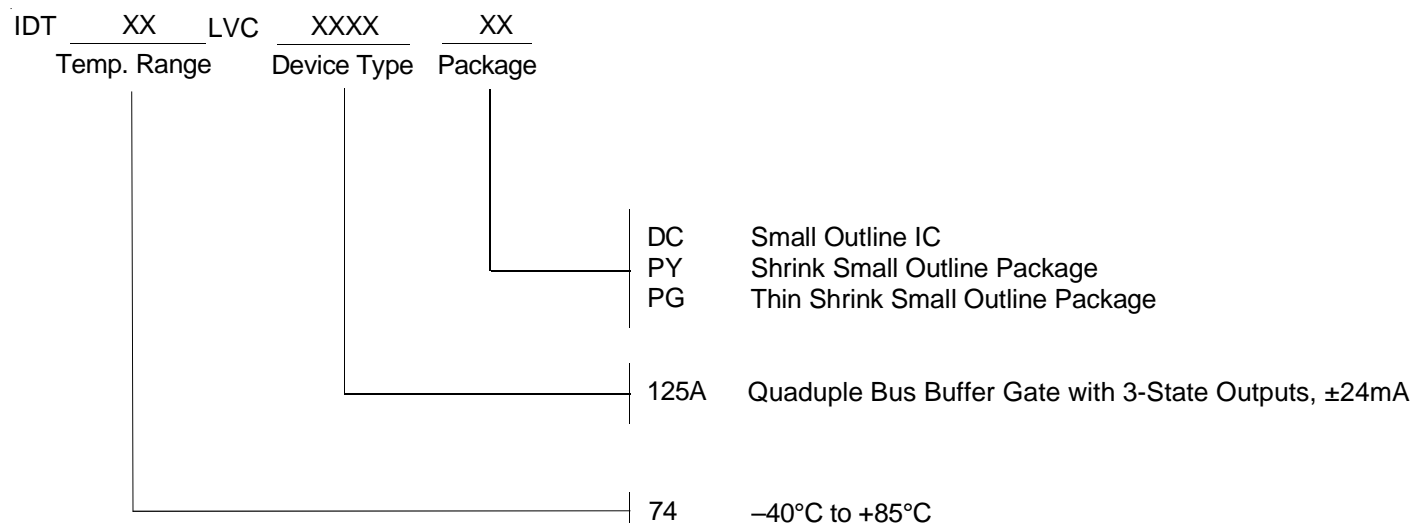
IDT XX LVC XXXX XX
Temp. Range Device Type Package

DC Small Outline IC
PY Shrink Small Outline Package
PG Thin Shrink Small Outline Package

125A Quaduple Bus Buffer Gate with 3-State Outputs, ±24mA

74 –40°C to +85°C